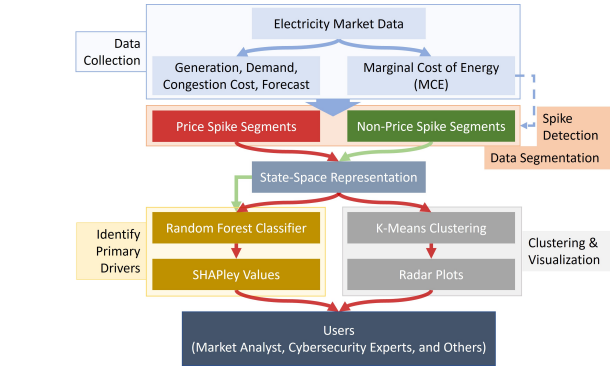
Data Collection

Electricity Market Data

Generation, Demand, Congestion Cost, Forecast

Marginal Cost of Energy (MCE)

Spike Detection

Price Spike Segments

Non-Price Spike Segments

Data Segmentation

State-Space Representation

Identify Primary Drivers

Random Forest Classifier

SHAPley Values

K-Means Clustering

Radar Plots

Clustering & Visualization

Users
(Market Analyst, Cybersecurity Experts, and Others)